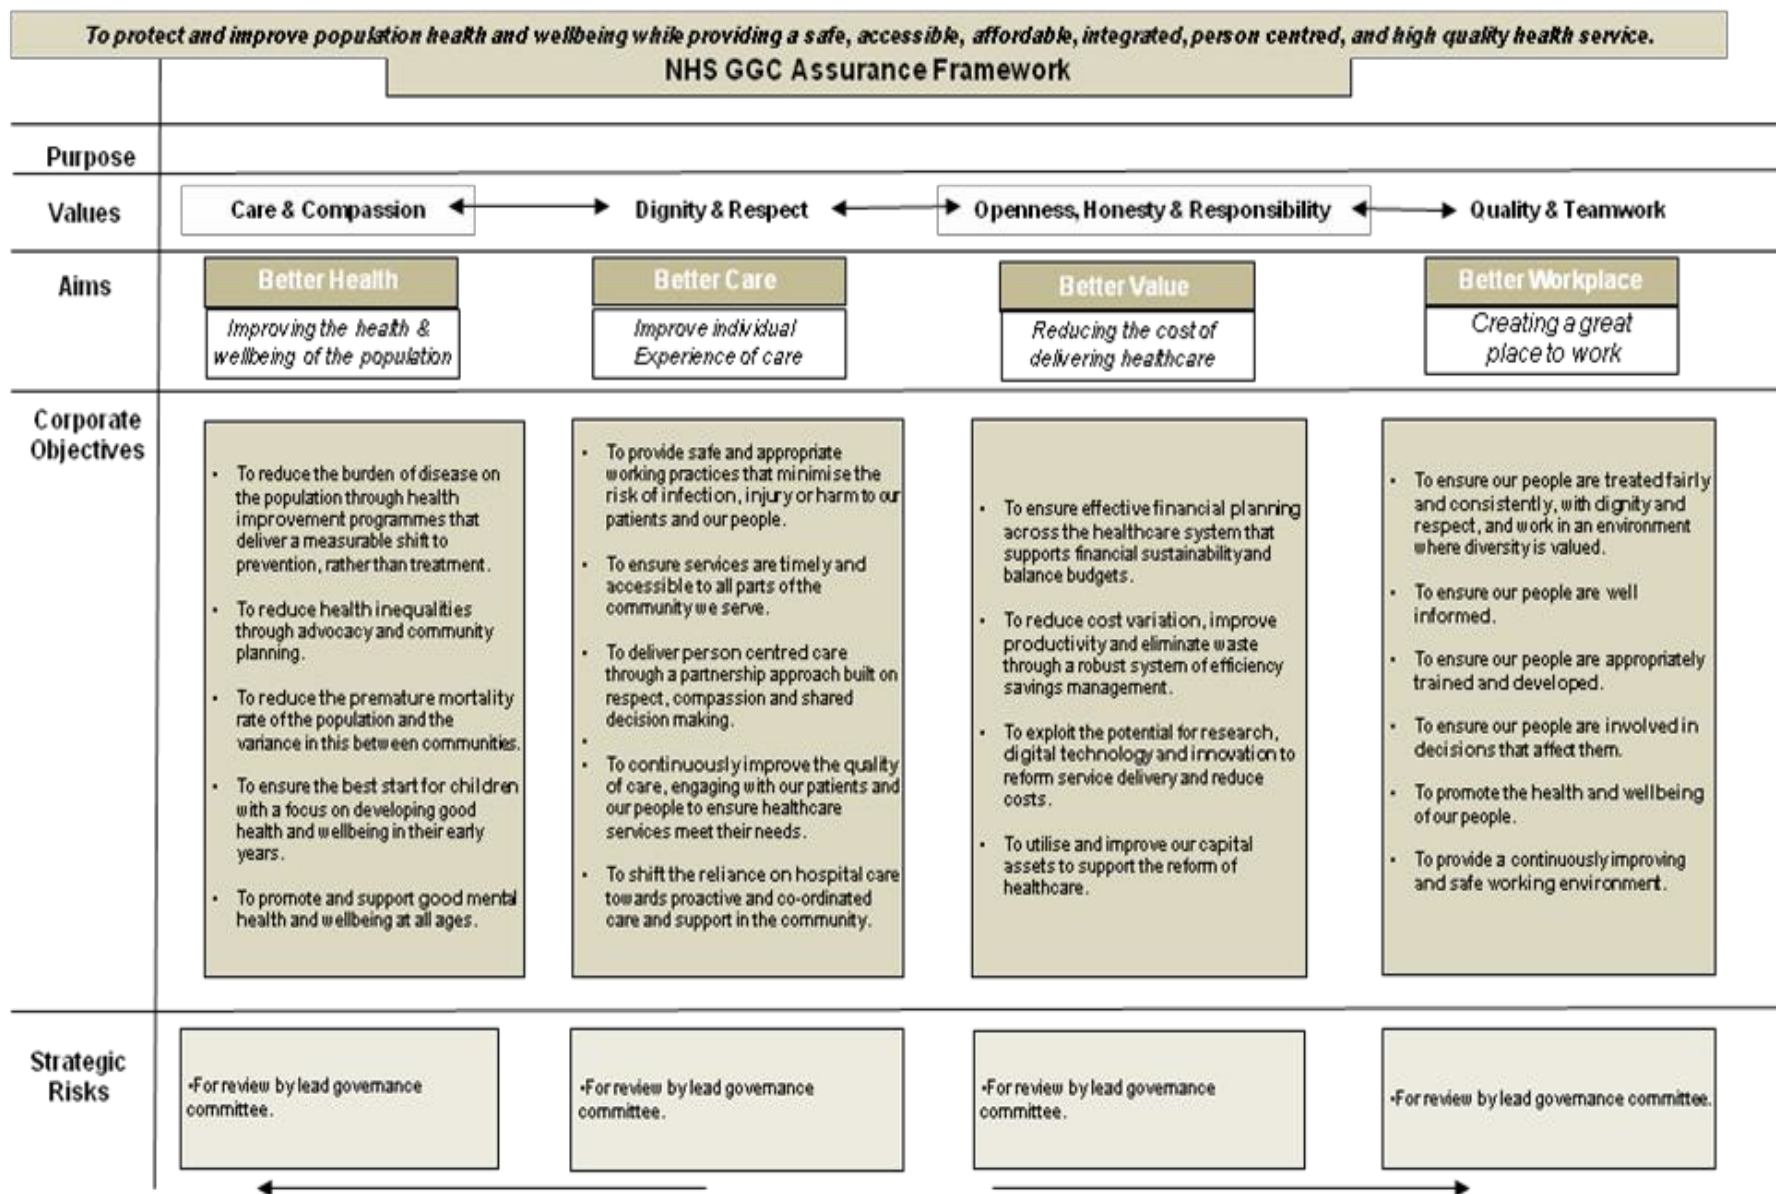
To protect and improve population health and wellbeing while providing a safe, accessible, affordable, integrated, person centred, and high quality health service.

NHS GGC Assurance Framework

Purpose

Values

Care & Compassion

Dignity & Respect

Openness, Honesty & Responsibility

Quality & Teamwork

Aims

Better Health

Improving the health & wellbeing of the population

Better Care

Improve individual Experience of care

Better Value

Reducing the cost of delivering healthcare

Better Workplace

Creating a great place to work

Corporate Objectives

- To reduce the burden of disease on the population through health improvement programmes that deliver a measurable shift to prevention, rather than treatment.
- To reduce health inequalities through advocacy and community planning.
- To reduce the premature mortality rate of the population and the variance in this between communities.
- To ensure the best start for children with a focus on developing good health and wellbeing in their early years.
- To promote and support good mental health and wellbeing at all ages.

- To provide safe and appropriate working practices that minimise the risk of infection, injury or harm to our patients and our people.
- To ensure services are timely and accessible to all parts of the community we serve.
- To deliver person centred care through a partnership approach built on respect, compassion and shared decision making.
- 
- To continuously improve the quality of care, engaging with our patients and our people to ensure healthcare services meet their needs.
- To shift the reliance on hospital care towards proactive and co-ordinated care and support in the community.

- To ensure effective financial planning across the healthcare system that supports financial sustainability and balance budgets.
- To reduce cost variation, improve productivity and eliminate waste through a robust system of efficiency savings management.
- To exploit the potential for research, digital technology and innovation to reform service delivery and reduce costs.
- To utilise and improve our capital assets to support the reform of healthcare.

- To ensure our people are treated fairly and consistently, with dignity and respect, and work in an environment where diversity is valued.
- To ensure our people are well informed.
- To ensure our people are appropriately trained and developed.
- To ensure our people are involved in decisions that affect them.
- To promote the health and wellbeing of our people.
- To provide a continuously improving and safe working environment.

Strategic Risks

•For review by lead governance committee.

•For review by lead governance committee.

•For review by lead governance committee.

•For review by lead governance committee.